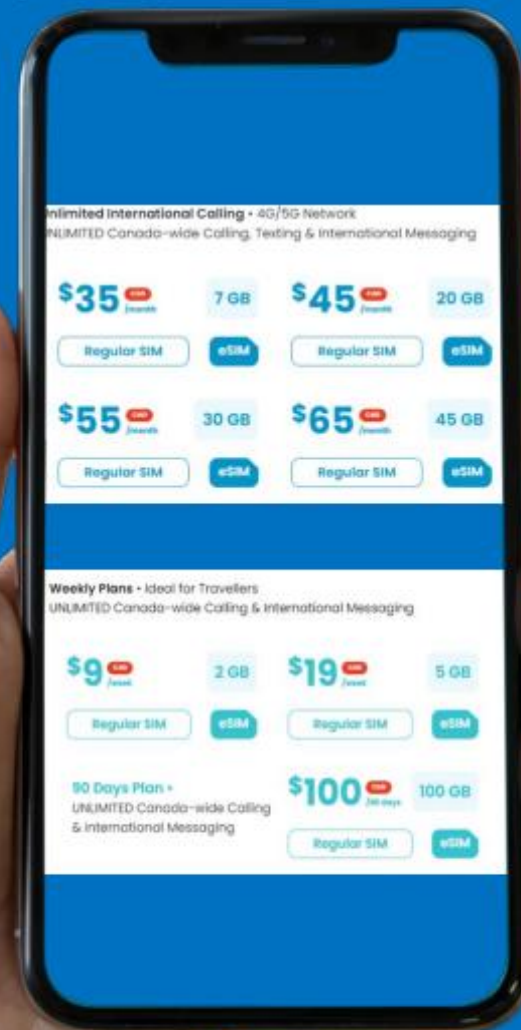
nlimited International Calling • 4G/5G Network
NLIMITED Canada-wide Calling, Texting & International Messaging

$35 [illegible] /month 7 GB
Regular SIM eSIM

$45 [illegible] /month 20 GB
Regular SIM eSIM

$55 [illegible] /month 30 GB
Regular SIM eSIM

$65 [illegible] /month 45 GB
Regular SIM eSIM

Weekly Plans • Ideal for Travellers
UNLIMITED Canada-wide Calling & International Messaging

$9 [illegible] /week 2 GB
Regular SIM eSIM

$19 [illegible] /week 5 GB
Regular SIM eSIM

90 Days Plan •
UNLIMITED Canada-wide Calling & International Messaging

$100 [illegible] /90 days 100 GB
Regular SIM eSIM